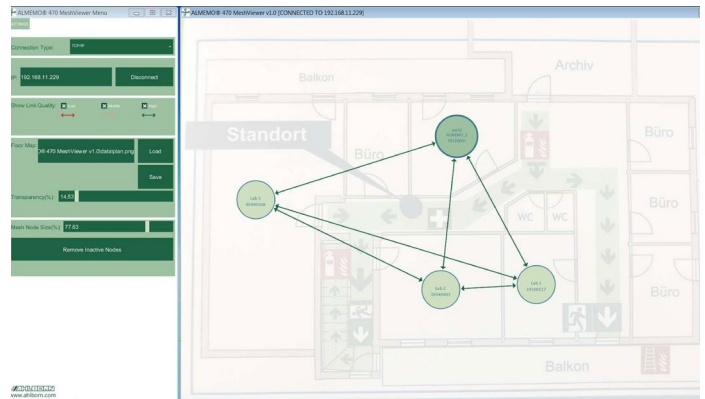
ALMEMO® 470 MeshViewer Menu
Settings

Connection Type: TCP/IP

IP: 192.168.11.229 Disconnect

Show Link Quality: Low Middle High

Floor Map: D8-470 MeshViewer v1.0\dataplan.png Load
Save

Transparency(%): 14.53

Mesh Node Size(%): 77.83

Remove Inactive Nodes

AHLBORN
www.ahlborn.com

ALMEMO® 470 MeshViewer v1.0 [CONNECTED TO 192.168.11.229]

Balkon
Archiv
Standort
Büro
Büro
Büro
Büro
WC
WC
Büro
Balkon

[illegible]
ALMEMO_1
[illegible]

Lab 1
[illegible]

Lab 2
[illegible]

Lab 3
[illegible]